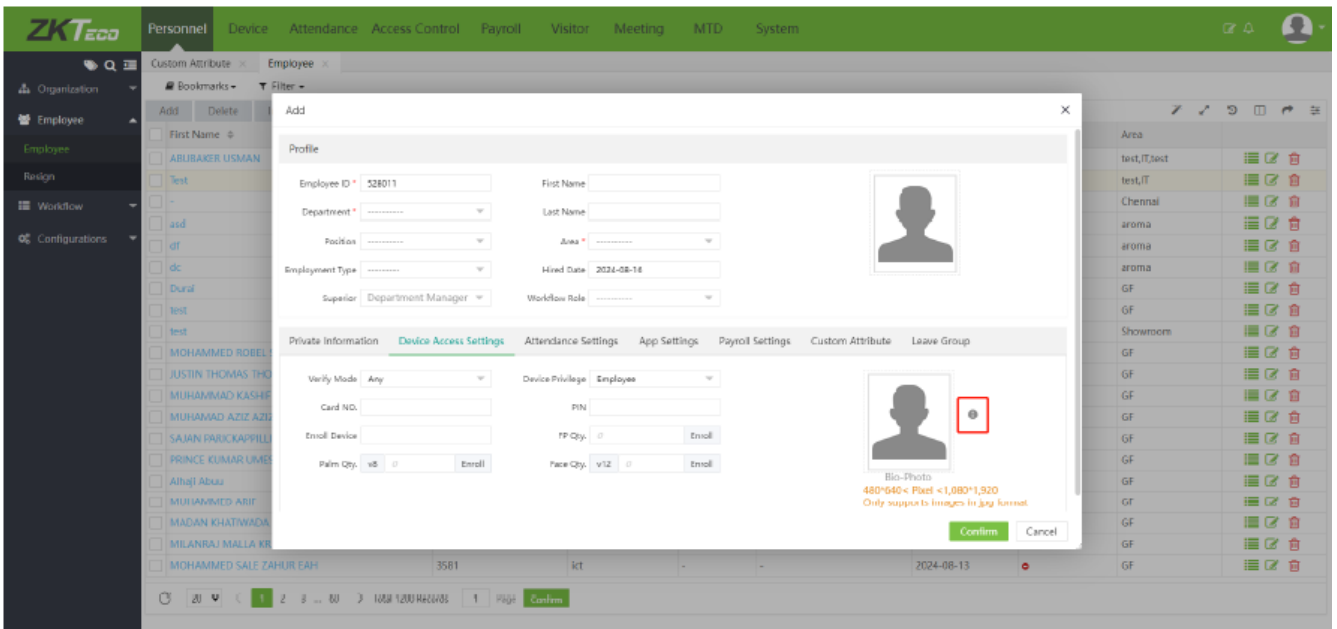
ZKTeco

Personnel Device Attendance Access Control Payroll Visitor Meeting MTD System

Organization
Employee
Employee
Resign
Workflow
Configurations

Custom Attribute × Employee ×

Bookmarks Filter

Add Delete

First Name

ABUBAKER USMAN
Test
-
asd
df
dc
Dural
test
test
MOHAMMED ROBEL
JUSTIN THOMAS THO
MUHAMMAD KASHIF
MUHAMAD AZIZ AZIZ
SAJAN PARICKAPPILLI
PRINCE KUMAR UMES
Alhaji Abuu
MUHAMMED ARIF
MADAN KHATIWADA
MILANRAJ MALLA KR
MOHAMMED SALE ZAHUR EAH 3581 ict - - 2024-08-13

Area
test,IT,test
test,IT
Chennai
aroma
aroma
aroma
GF
GF
Showroom
GF
GF
GF
GF
GF
GF
GF
GF
GF
GF
GF

20 1 2 3 ... 60 Total 1200 Records 1 Page Confirm

Add

Profile

Employee ID * 528011
First Name
Department * ----------
Last Name
Position ----------
Area * ----------
Employment Type ----------
Hired Date 2024-08-16
Superior Department Manager
Workflow Role ----------

Private Information Device Access Settings Attendance Settings App Settings Payroll Settings Custom Attribute Leave Group

Verify Mode Any
Device Privilege Employee
Card NO.
PIN
Enroll Device
FP Qty. 0 Enroll
Palm Qty. v8 0 Enroll
Face Qty. v12 0 Enroll

Bio-Photo
480*640< Pixel <1,080*1,920
Only supports images in jpg format

Confirm Cancel